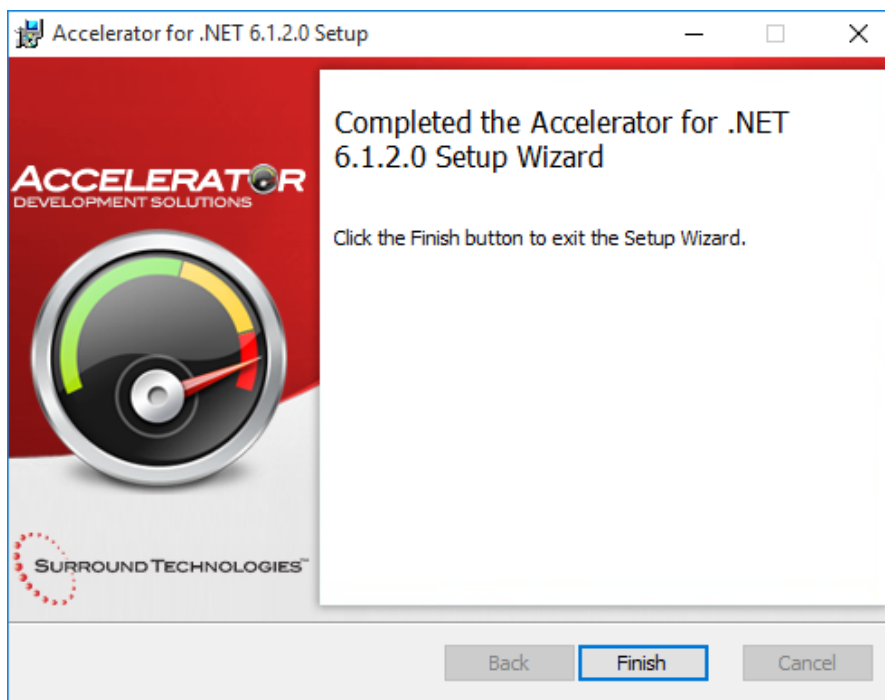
Accelerator for .NET 6.1.2.0 Setup

ACCELERATOR
DEVELOPMENT SOLUTIONS

SURROUND TECHNOLOGIES™

Completed the Accelerator for .NET 6.1.2.0 Setup Wizard

Click the Finish button to exit the Setup Wizard.

Back
Finish
Cancel